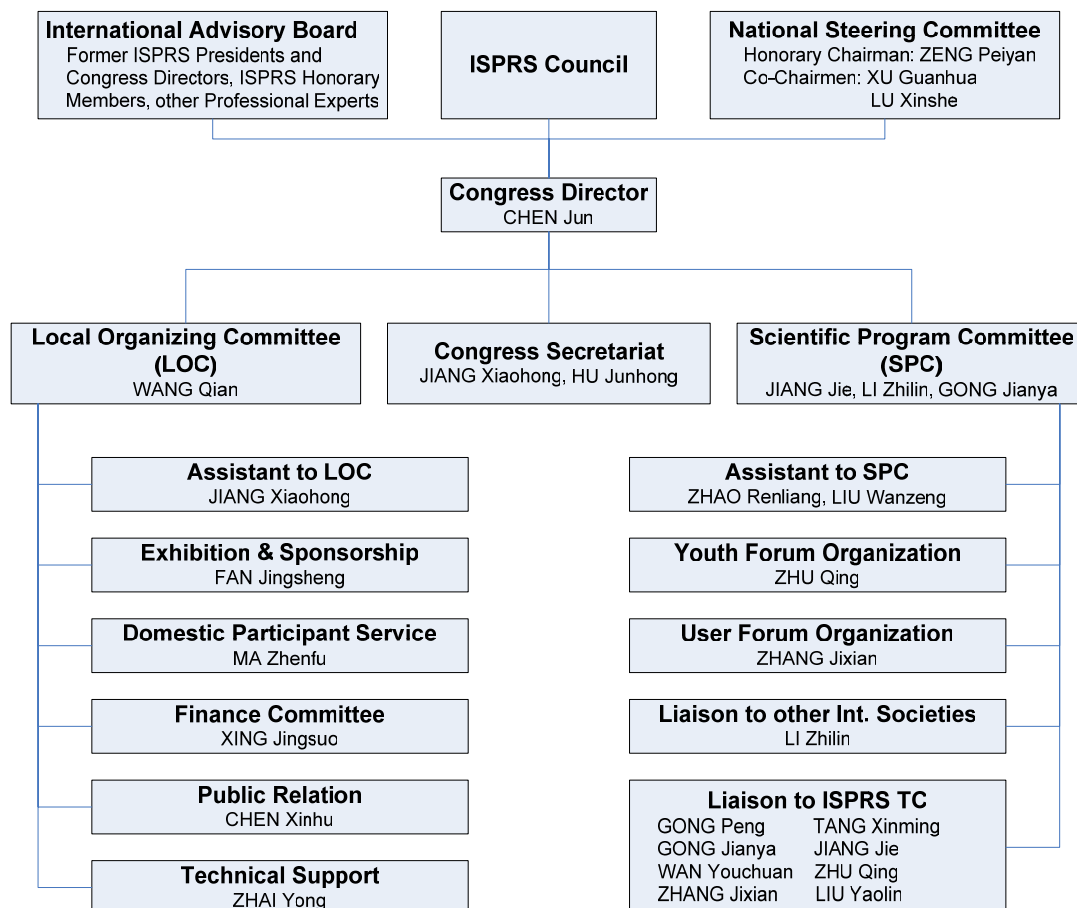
International Advisory Board
Former ISPRS Presidents and Congress Directors, ISPRS Honorary Members, other Professional Experts

ISPRS Council

National Steering Committee
Honorary Chairman: ZENG Peiyan
Co-Chairmen: XU Guanhua
LU Xinshe

Congress Director
CHEN Jun

Local Organizing Committee (LOC)
WANG Qian

Congress Secretariat
JIANG Xiaohong, HU Junhong

Scientific Program Committee (SPC)
JIANG Jie, LI Zhilin, GONG Jianya

Assistant to LOC
JIANG Xiaohong

Exhibition & Sponsorship
FAN Jingsheng

Domestic Participant Service
MA Zhenfu

Finance Committee
XING Jingsuo

Public Relation
CHEN Xinhu

Technical Support
ZHAI Yong

Assistant to SPC
ZHAO Renliang, LIU Wanzeng

Youth Forum Organization
ZHU Qing

User Forum Organization
ZHANG Jixian

Liaison to other Int. Societies
LI Zhilin

Liaison to ISPRS TC
GONG Peng
TANG Xinming
GONG Jianya
JIANG Jie
WAN Youchuan
ZHU Qing
ZHANG Jixian
LIU Yaolin